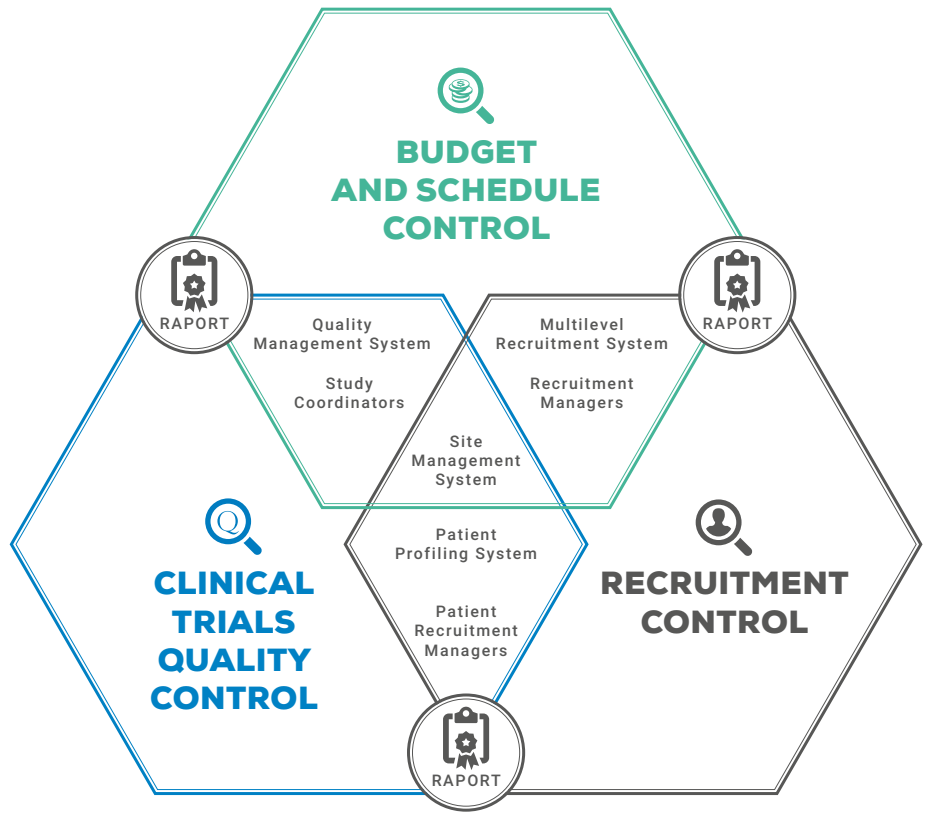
BUDGET AND SCHEDULE CONTROL

RAPORT

RAPORT

Quality Management System

Study Coordinators

Multilevel Recruitment System

Recruitment Managers

Site Management System

Q

CLINICAL TRIALS QUALITY CONTROL

Patient Profiling System

Patient Recruitment Managers

RECRUITMENT CONTROL

RAPORT